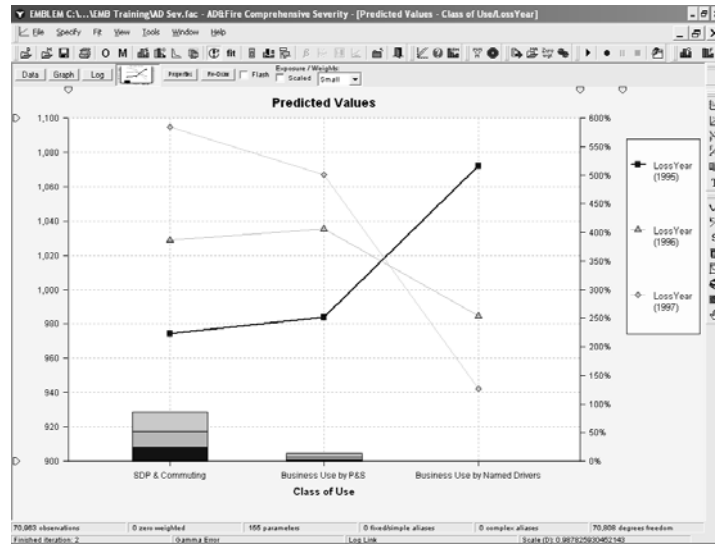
EMBLEM C:\...\EMB Training\AD Sev.fac - AD&Fire Comprehensive Severity - [Predicted Values - Class of Use/LossYear]

File Specify Fit View Tools Window Help

Data Graph Log Properties Re-Order Flash Exposure / Weights: Scaled Small

Predicted Values

1,100
1,080
1,060
1,040
1,020
1,000
980
960
940
920
900

600%
550%
500%
450%
400%
350%
300%
250%
200%
150%
100%
50%
0%

LossYear (1995)
LossYear (1996)
LossYear (1997)

SDP & Commuting
Business Use by P&S
Business Use by Named Drivers

Class of Use

70,963 observations | 0 zero weighted | 155 parameters | 0 fixed/simple aliases | 0 complex aliases | 70,808 degrees freedom

Finished iteration: 2 | Gamma Error | Log Link | Scale (D): 0.987825930452143